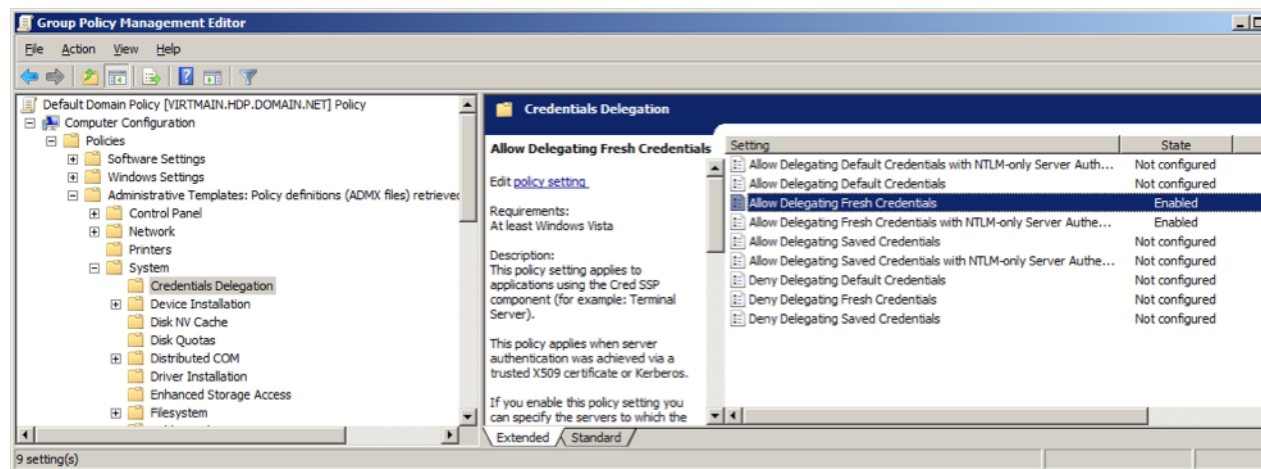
Group Policy Management Editor

File Action View Help

Default Domain Policy [VIRTMAIN.HDP.DOMAIN.NET] Policy
Computer Configuration
Policies
Software Settings
Windows Settings
Administrative Templates: Policy definitions (ADMX files) retrieved
Control Panel
Network
Printers
System
Credentials Delegation
Device Installation
Disk NV Cache
Disk Quotas
Distributed COM
Driver Installation
Enhanced Storage Access
Filesystem

Credentials Delegation

Allow Delegating Fresh Credentials

Edit policy setting

Requirements:
At least Windows Vista

Description:
This policy setting applies to applications using the Cred SSP component (for example: Terminal Server).

This policy applies when server authentication was achieved via a trusted X509 certificate or Kerberos.

If you enable this policy setting you can specify the servers to which the

| Setting | State |
|---|---|
| Allow Delegating Default Credentials with NTLM-only Server Auth... | Not configured |
| Allow Delegating Default Credentials | Not configured |
| Allow Delegating Fresh Credentials | Enabled |
| Allow Delegating Fresh Credentials with NTLM-only Server Authe... | Enabled |
| Allow Delegating Saved Credentials | Not configured |
| Allow Delegating Saved Credentials with NTLM-only Server Authe... | Not configured |
| Deny Delegating Default Credentials | Not configured |
| Deny Delegating Fresh Credentials | Not configured |
| Deny Delegating Saved Credentials | Not configured |

Extended Standard

9 setting(s)